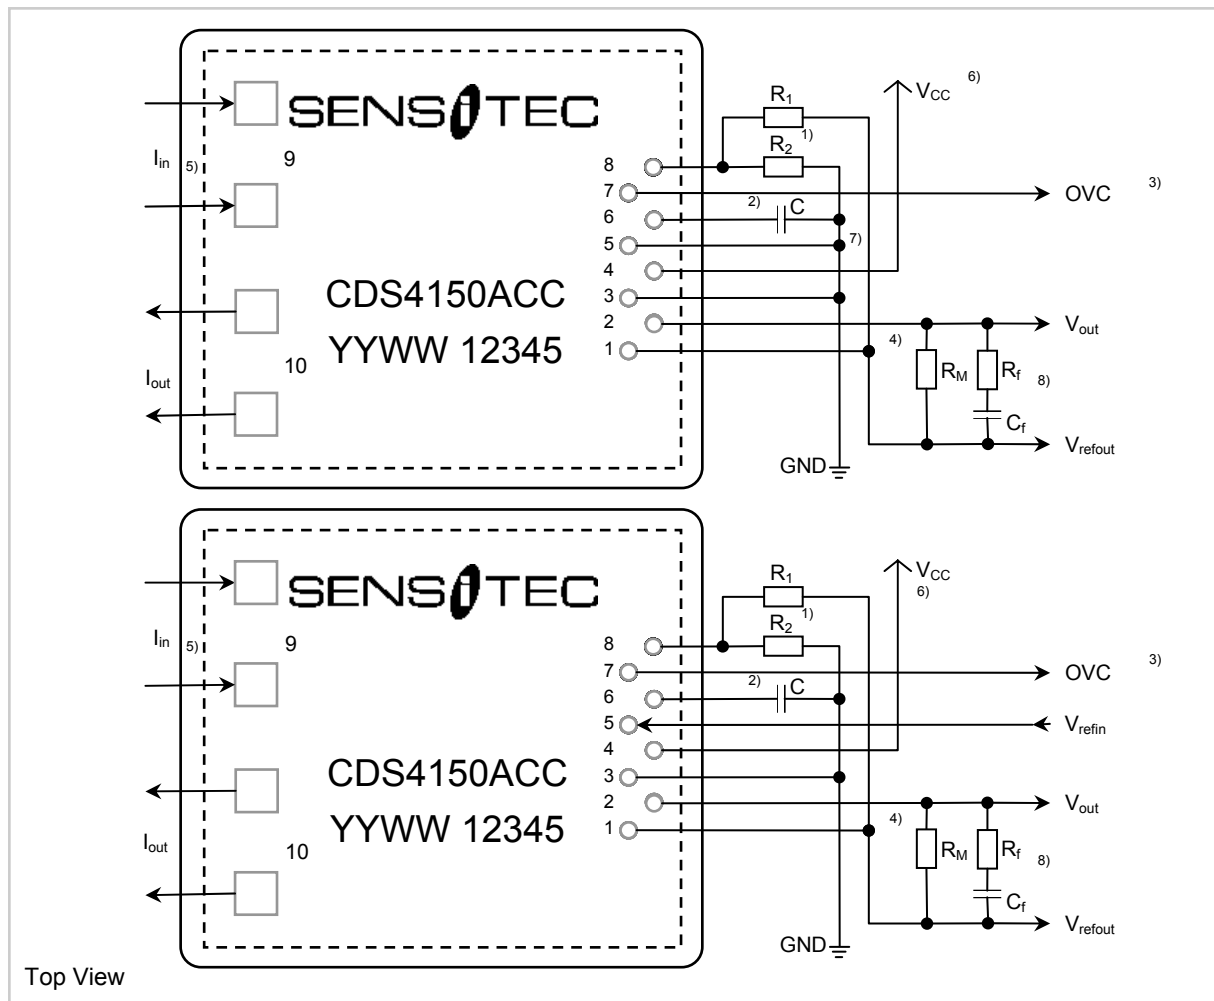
SENSITEC

$I_{in}$ 5) 9

CDS4150ACC
YYWW 12345

$I_{out}$ 10

$R_1$
1)
$R_2$
$V_{CC}$ 6)

8
7
6
5
4
3
2
1

2) C
7)

OVC 3)

4)
$R_M$
$R_f$ 8)
$C_f$
$V_{out}$
$V_{refout}$
GND

SENSITEC

$I_{in}$ 5) 9

CDS4150ACC
YYWW 12345

$I_{out}$ 10

$R_1$
1)
$R_2$
$V_{CC}$
6)

8
7
6
5
4
3
2
1

2) C

OVC 3)
$V_{refin}$

4)
$R_M$
$R_f$ 8)
$C_f$
$V_{out}$
$V_{refout}$
GND

Top View